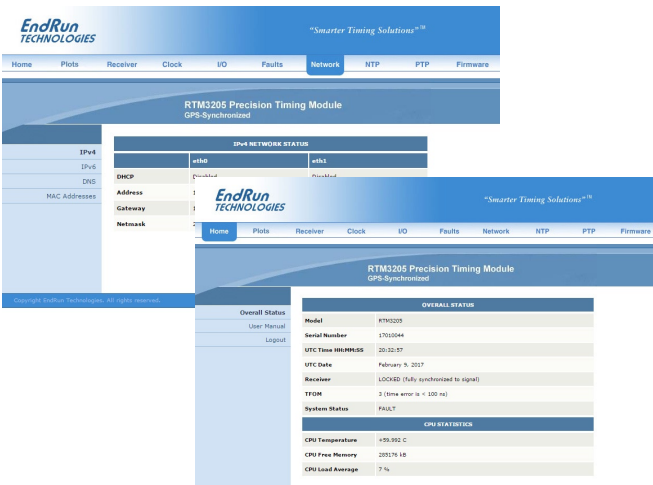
EndRun TECHNOLOGIES

"Smarter Timing Solutions"™

Home Plots Receiver Clock I/O Faults Network NTP PTP Firmware

RTM3205 Precision Timing Module
GPS-Synchronized

IPv4
IPv6
DNS
MAC Addresses

IPv4 NETWORK STATUS

| | eth0 | eth1 |
|---|---|---|
| DHCP | Disabled | Disabled |
| Address | 1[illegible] | |
| Gateway | 1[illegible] | |
| Netmask | 2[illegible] | |

Copyright EndRun Technologies. All rights reserved.

EndRun TECHNOLOGIES

"Smarter Timing Solutions"™

Home Plots Receiver Clock I/O Faults Network NTP PTP Firmware

RTM3205 Precision Timing Module
GPS-Synchronized

Overall Status
User Manual
Logout

OVERALL STATUS

| | |
|---|---|
| Model | RTM3205 |
| Serial Number | 17010044 |
| UTC Time HH:MM:SS | 20:32:57 |
| UTC Date | February 9, 2017 |
| Receiver | LOCKED (fully synchronized to signal) |
| TFOM | 3 (time error is < 100 ns) |
| System Status | FAULT |

CPU STATISTICS

| | |
|---|---|
| CPU Temperature | +59.992 C |
| CPU Free Memory | 285176 kB |
| CPU Load Average | 7 % |